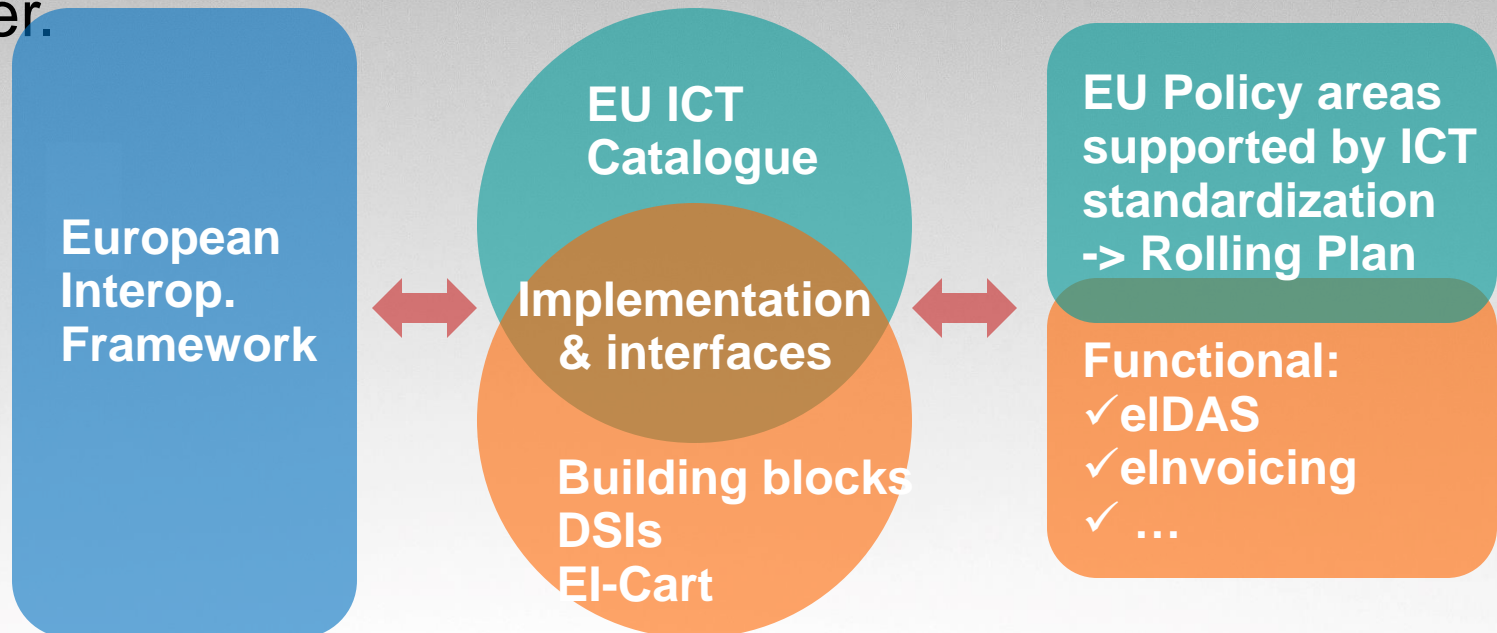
er.

European Interop. Framework

EU ICT Catalogue

Implementation & interfaces

Building blocks
DSIs
EI-Cart

EU Policy areas supported by ICT standardization -> Rolling Plan

Functional:
✓eIDAS
✓eInvoicing
✓ …